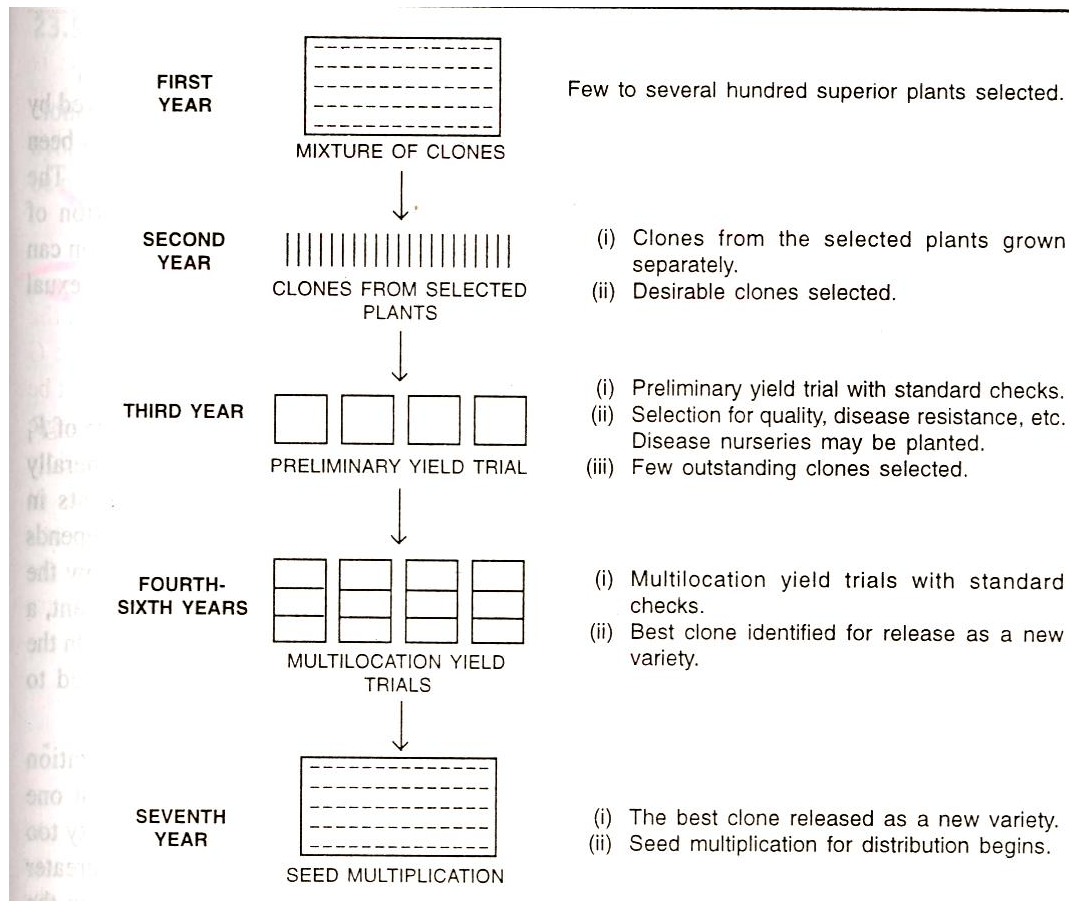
FIRST YEAR

MIXTURE OF CLONES

Few to several hundred superior plants selected.

SECOND YEAR

CLONES FROM SELECTED PLANTS

(i) Clones from the selected plants grown separately.
(ii) Desirable clones selected.

THIRD YEAR

PRELIMINARY YIELD TRIAL

(i) Preliminary yield trial with standard checks.
(ii) Selection for quality, disease resistance, etc. Disease nurseries may be planted.
(iii) Few outstanding clones selected.

FOURTH-SIXTH YEARS

MULTILOCATION YIELD TRIALS

(i) Multilocation yield trials with standard checks.
(ii) Best clone identified for release as a new variety.

SEVENTH YEAR

SEED MULTIPLICATION

(i) The best clone released as a new variety.
(ii) Seed multiplication for distribution begins.